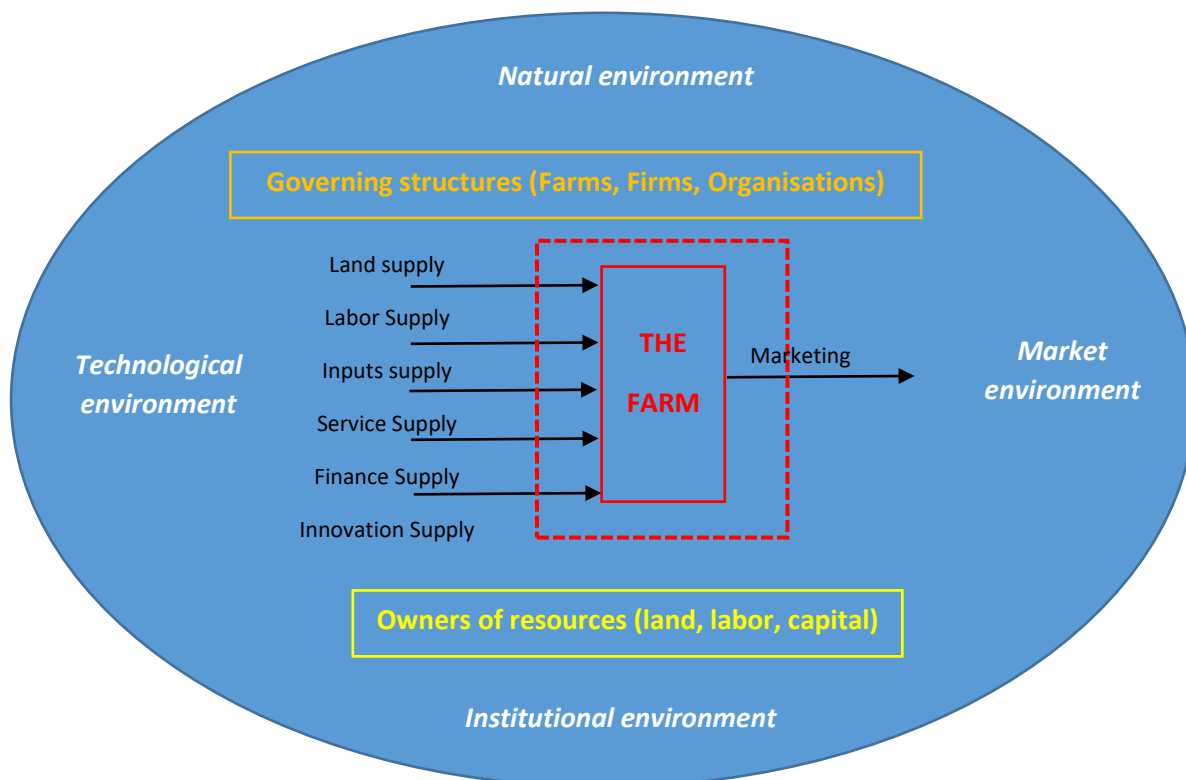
Natural environment

Governing structures (Farms, Firms, Organisations)

Technological environment

Land supply

Labor Supply

Inputs supply

Service Supply

Finance Supply

Innovation Supply

THE FARM

Marketing

Market environment

Owners of resources (land, labor, capital)

Institutional environment